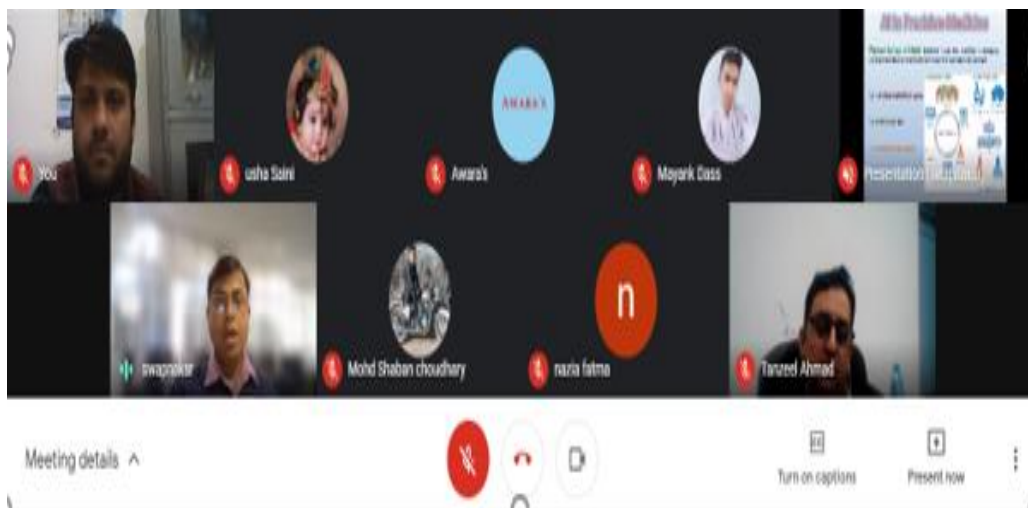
You

usha Saini

AWARA'S

Awara's

Mayank Dass

AI in Precision Medicine

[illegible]

Presentation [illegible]

swapnakar

Mohd Shaban choudhary

n

nazia fatma

Tanzeel Ahmad

Meeting details ^

Turn on captions

Present now